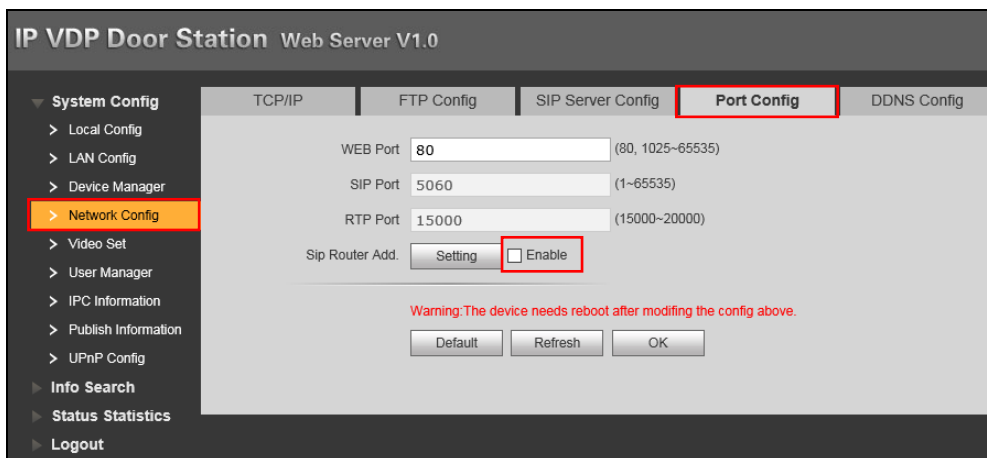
IP VDP Door Station Web Server V1.0

System Config
> Local Config
> LAN Config
> Device Manager
> Network Config
> Video Set
> User Manager
> IPC Information
> Publish Information
> UPnP Config
Info Search
Status Statistics
Logout

TCP/IP | FTP Config | SIP Server Config | Port Config | DDNS Config

WEB Port 80 (80, 1025~65535)
SIP Port 5060 (1~65535)
RTP Port 15000 (15000~20000)
Sip Router Add. Setting Enable

Warning:The device needs reboot after modifing the config above.

Default Refresh OK